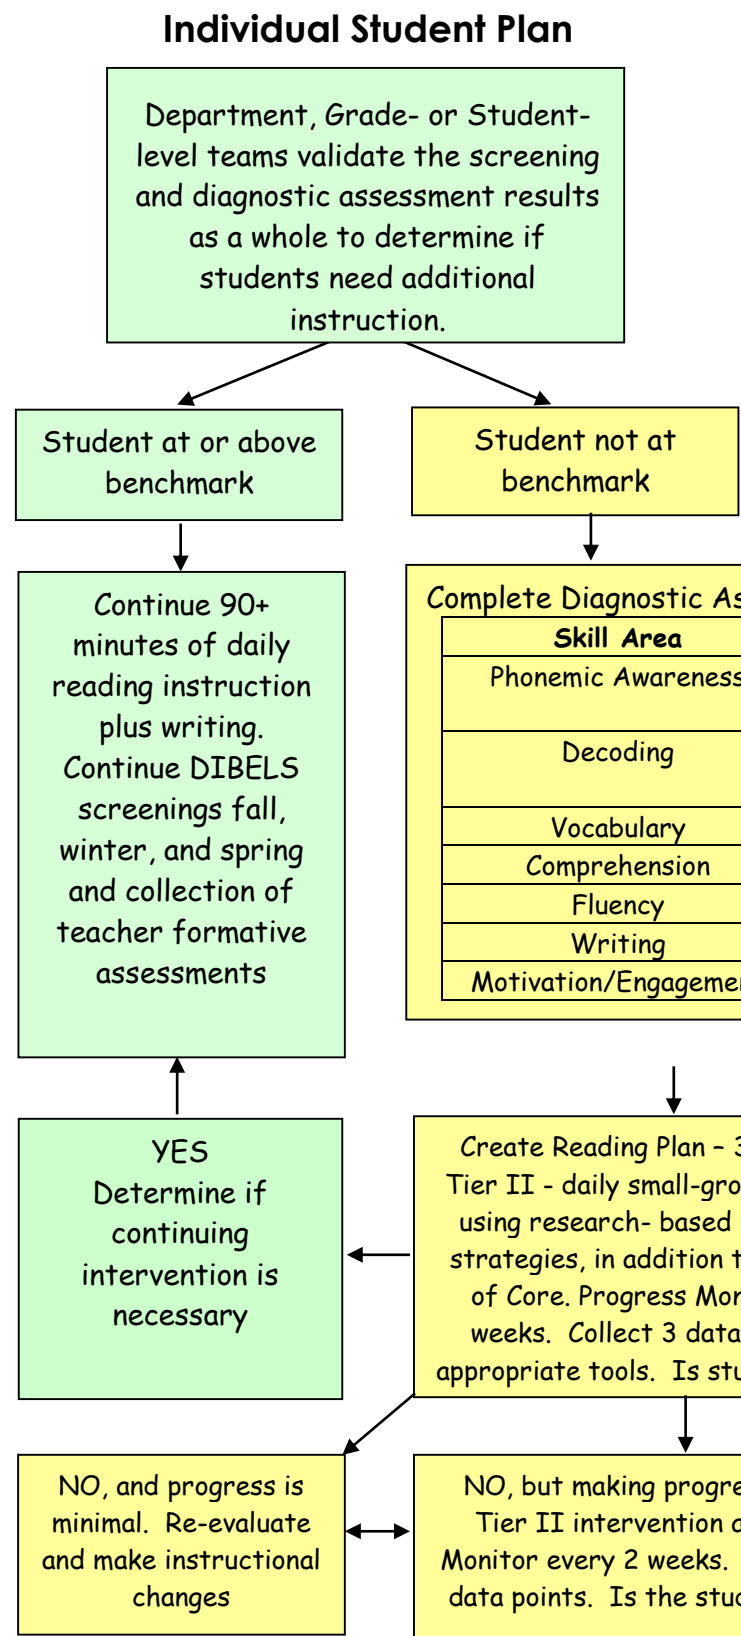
Individual Student Plan

Department, Grade- or Student-level teams validate the screening and diagnostic assessment results as a whole to determine if students need additional instruction.

Student at or above benchmark

Student not at benchmark

Continue 90+ minutes of daily reading instruction plus writing. Continue DIBELS screenings fall, winter, and spring and collection of teacher formative assessments

Complete Diagnostic As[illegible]

| Skill Area |
|---|
| Phonemic Awareness |
| Decoding |
| Vocabulary |
| Comprehension |
| Fluency |
| Writing |
| Motivation/Engagemen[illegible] |

YES Determine if continuing intervention is necessary

Create Reading Plan – 3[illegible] Tier II - daily small-gro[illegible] using research- based strategies, in addition t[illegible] of Core. Progress Mon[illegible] weeks. Collect 3 data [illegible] appropriate tools. Is stu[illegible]

NO, and progress is minimal. Re-evaluate and make instructional changes

NO, but making progre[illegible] Tier II intervention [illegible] Monitor every 2 weeks. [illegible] data points. Is the stud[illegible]